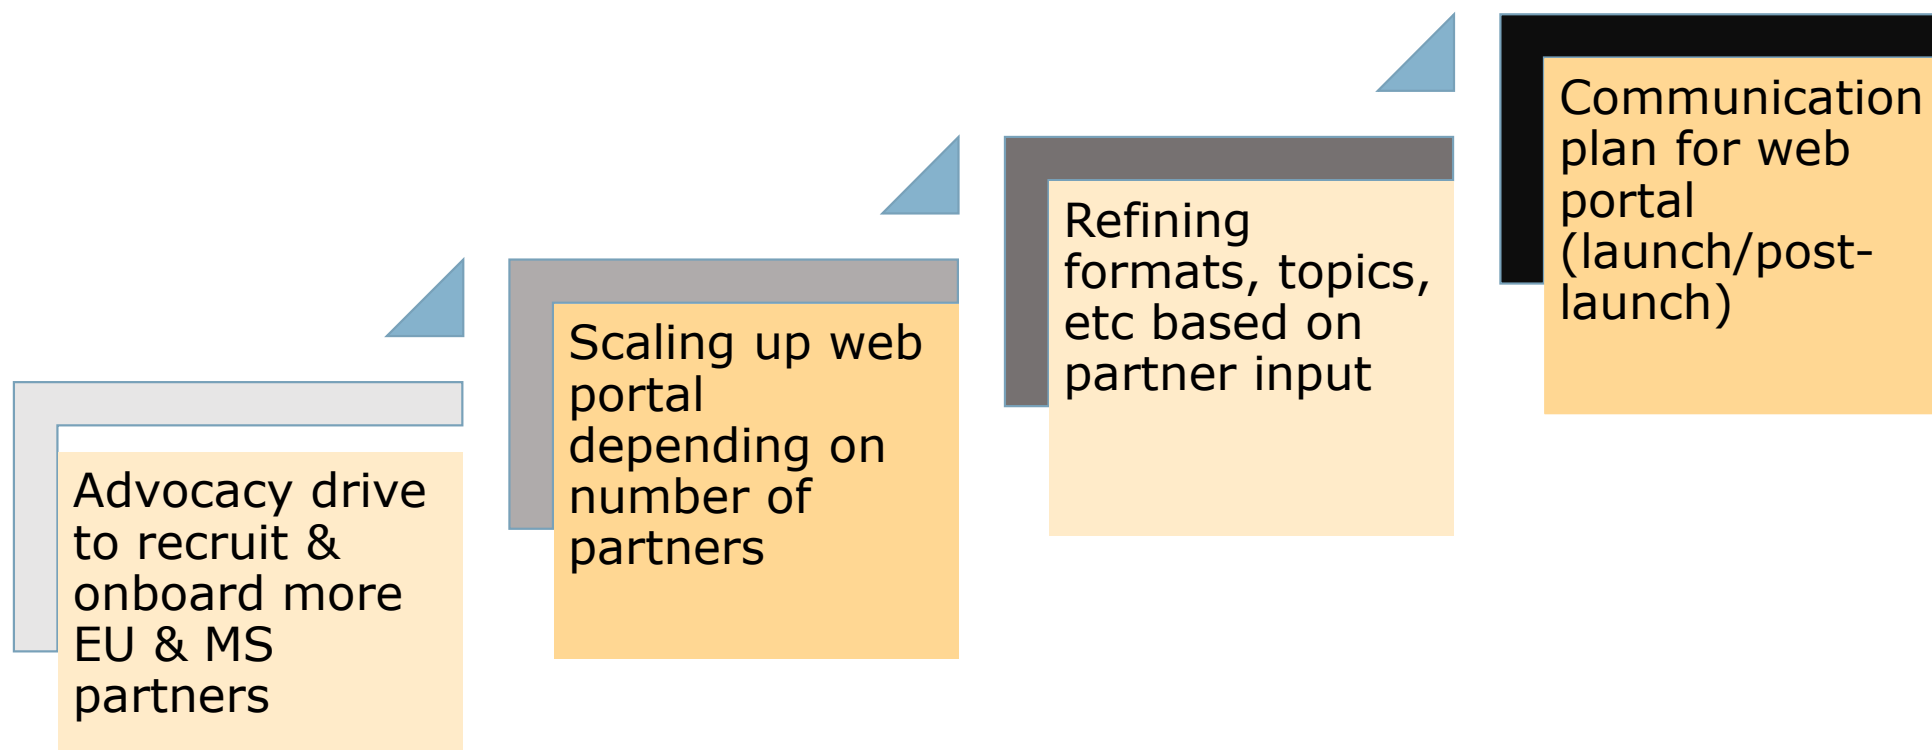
Advocacy drive to recruit & onboard more EU & MS partners

Scaling up web portal depending on number of partners

Refining formats, topics, etc based on partner input

Communication plan for web portal (launch/post-launch)